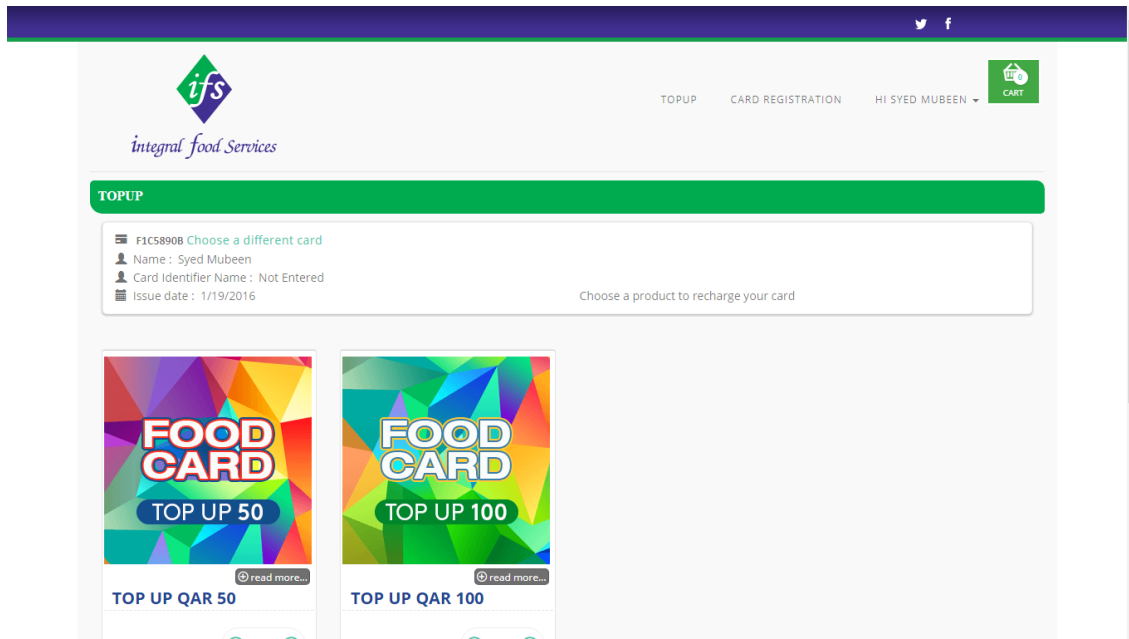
ifs
integral food Services

TOPUP CARD REGISTRATION HI SYED MUBEEN

0
CART

TOPUP

F1C5890B Choose a different card
Name : Syed Mubeen
Card Identifier Name : Not Entered
Issue date : 1/19/2016

Choose a product to recharge your card

FOOD CARD
TOP UP 50
read more...
TOP UP QAR 50

FOOD CARD
TOP UP 100
read more...
TOP UP QAR 100